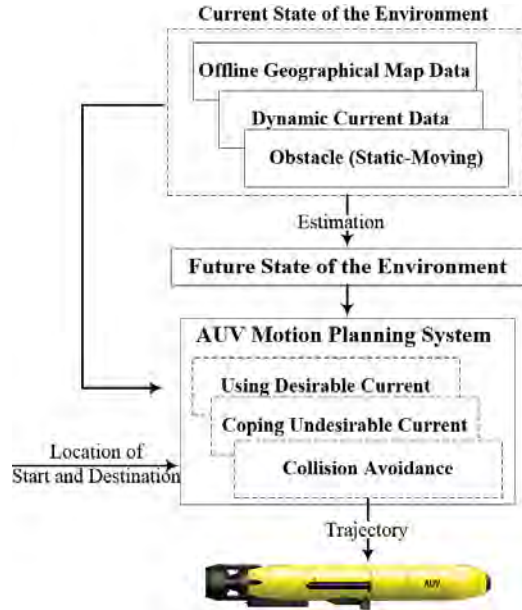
Current State of the Environment

Offline Geographical Map Data

Dynamic Current Data

Obstacle (Static-Moving)

Estimation

Future State of the Environment

AUV Motion Planning System

Using Desirable Current

Coping Undesirable Current

Collision Avoidance

Location of Start and Destination

Trajectory

AUV